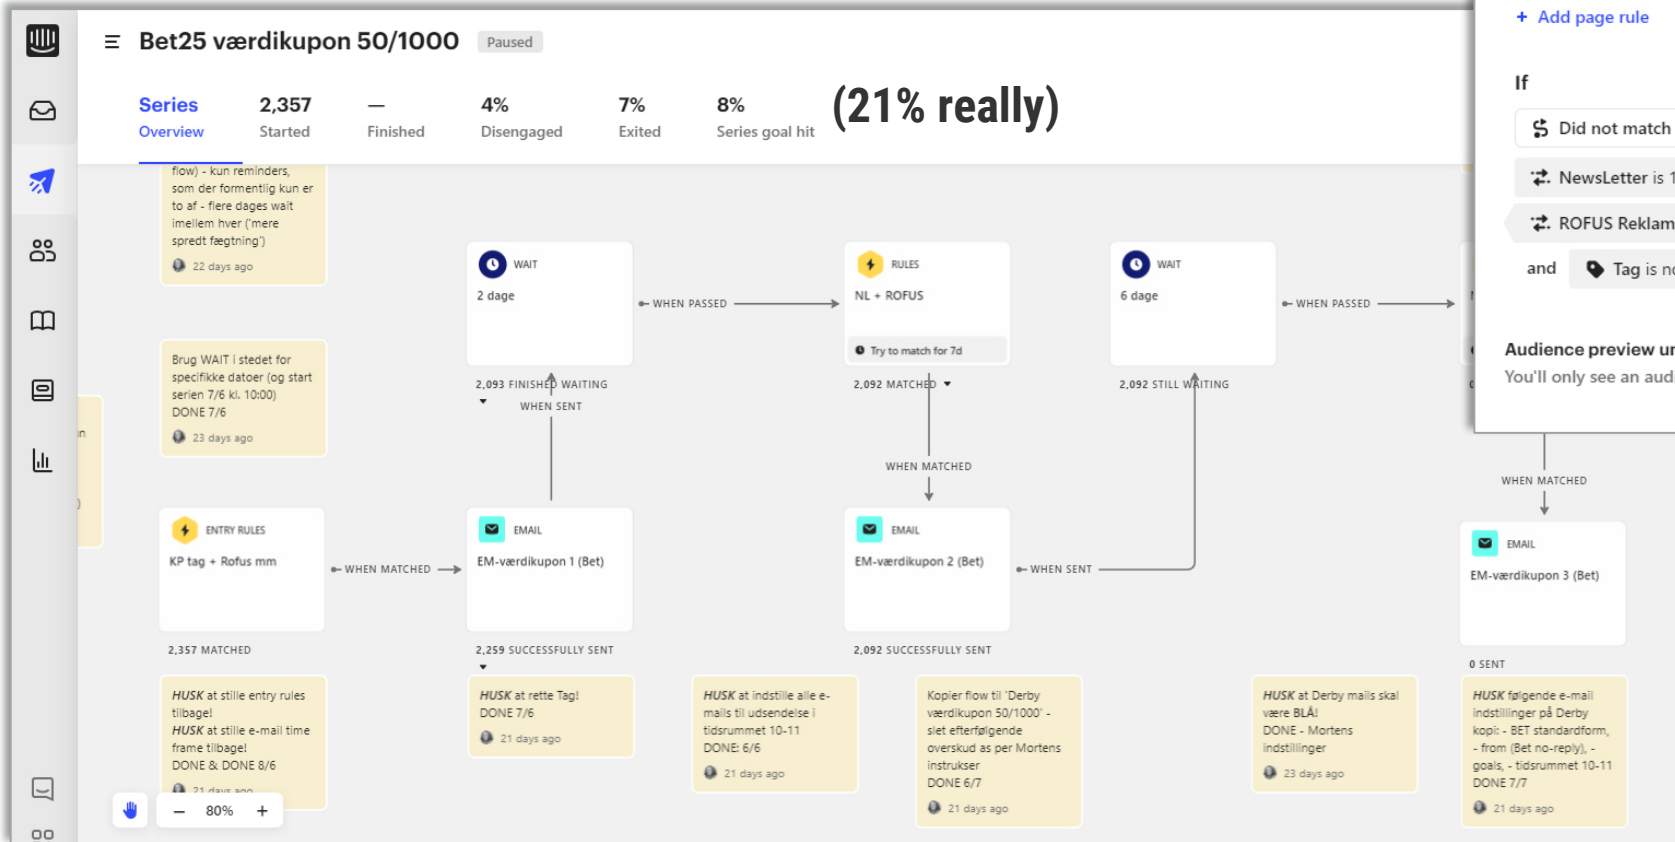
Bet25 værdikupon 50/1000 Paused

Series Overview
2,357 Started
— Finished
4% Disengaged
7% Exited
8% Series goal hit
(21% really)

+ Add page rule

If
Did not match
NewsLetter is 1
ROFUS Reklam
and Tag is no

Audience preview ur
You'll only see an aud

flow) - kun reminders, som der formentlig kun er to af - flere dages wait imellem hver ('mere spredt fægtning')
22 days ago

Brug WAIT i stedet for specifikke datoer (og start serien 7/6 kl. 10:00) DONE 7/6
23 days ago

WAIT
2 dage
2,093 FINISHED WAITING
WHEN SENT
WHEN PASSED

RULES
NL + ROFUS
Try to match for 7d
2,092 MATCHED
WHEN MATCHED

WAIT
6 dage
2,092 STILL WAITING
WHEN PASSED

ENTRY RULES
KP tag + Rofus mm
2,357 MATCHED
WHEN MATCHED

EMAIL
EM-værdikupon 1 (Bet)
2,259 SUCCESSFULLY SENT

EMAIL
EM-værdikupon 2 (Bet)
2,092 SUCCESSFULLY SENT
WHEN SENT

WHEN MATCHED
EMAIL
EM-værdikupon 3 (Bet)
0 SENT

HUSK at stille entry rules tilbage!
HUSK at stille e-mail time frame tilbage!
DONE & DONE 8/6
21 days ago

HUSK at rette Tag!
DONE 7/6
21 days ago

HUSK at indstille alle e-mails til udsendelse i tidsrummet 10-11
DONE: 6/6
21 days ago

Kopier flow til 'Derby værdikupon 50/1000' - slet efterfølgende overskud as per Mortens instrukser
DONE 6/7
21 days ago

HUSK at Derby mails skal være BLÅ!
DONE - Mortens indstillinger
23 days ago

HUSK følgende e-mail indstillinger på Derby kopi: - BET standardform, - from (Bet no-reply), - goals, - tidsrummet 10-11
DONE 7/7
21 days ago

– 80% +